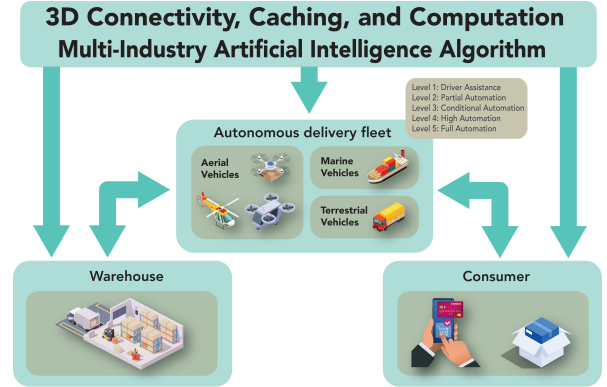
3D Connectivity, Caching, and Computation
Multi-Industry Artificial Intelligence Algorithm

Level 1: Driver Assistance
Level 2: Partial Automation
Level 3: Conditional Automation
Level 4: High Automation
Level 5: Full Automation

Autonomous delivery fleet

Aerial Vehicles

Marine Vehicles

Terrestrial Vehicles

Warehouse

Consumer